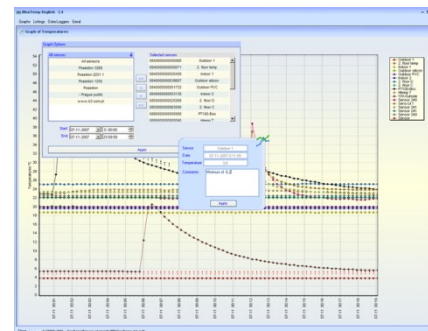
MiniTemp English 2.4

Graphs Loggers DataLoggers Stand

Graph of Temperatures

Graph Options

All sensors
All sensors
Poseidon 1250
Poseidon 2251 1
Poseidon 1250
Poseidon
Prague (outd)
www.hw-group.com

Selected sensors
Outdoor 1
2. floor temp
Indoor 1
Outdoor above
Outdoor PVC
Indoor 3
2. floor C
2. floor D
PT100-Box
Heater C

Start 07.11.2007 0:00:00
End 07.11.2007 23:59:59

Apply

Sensor Outdoor 1
Date 07.11.2007 5:11:00
Temperature
Comment Minimum at 5.

Apply

54
52
50
48
46
44
42
40
38
36
34
32
30
28
26
24
22
20
18
16
14
12
10
8
6
4
2
0

Outdoor 1
2. floor temp
Indoor 1
Outdoor above
Outdoor PVC
Indoor 3
2. floor C
2. floor D
PT100-Box
Heater
Sensor 249
Sensor 250
Sensor 2871
Sensor 248
Sensor 251
Sensor 346
Sensor 347
Sensor